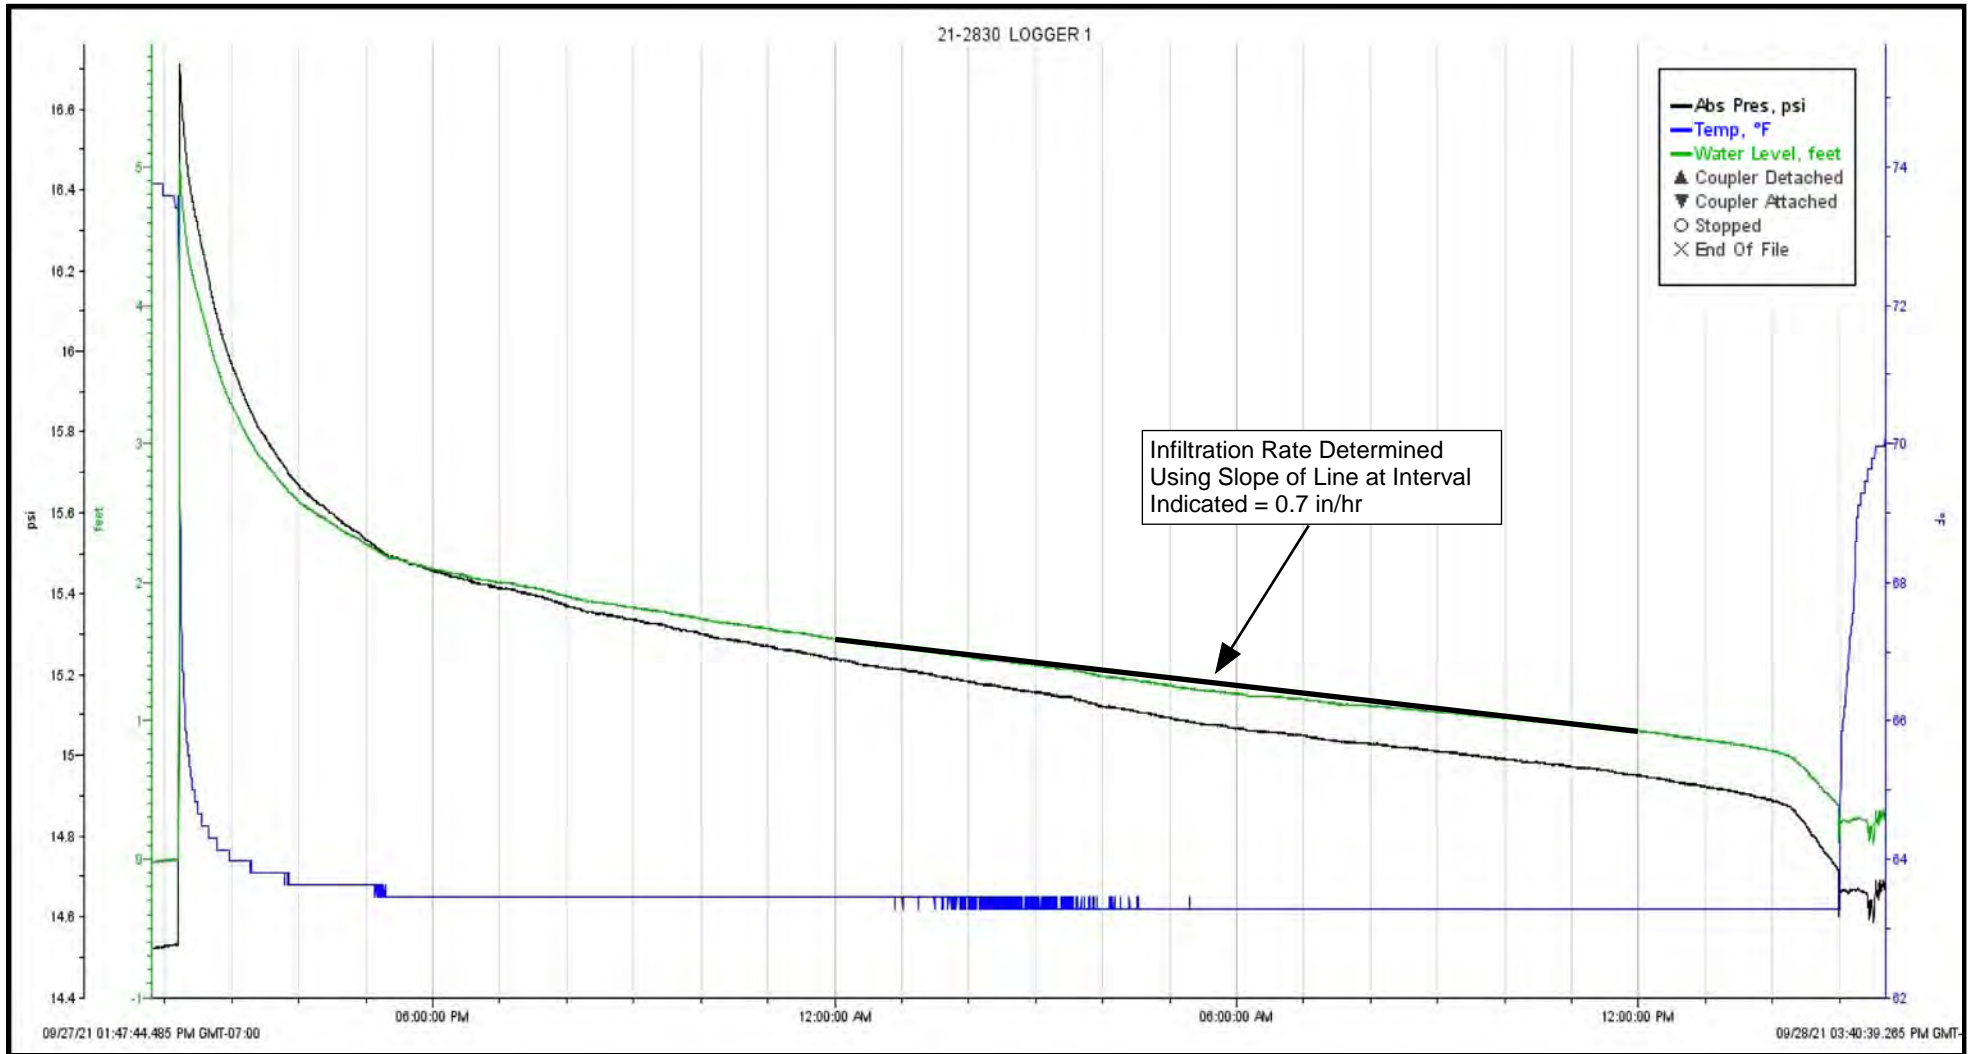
21-2830 LOGGER 1

Abs Pres, psi
Temp, °F
Water Level, feet
Coupler Detached
Coupler Attached
Stopped
End Of File

Infiltration Rate Determined Using Slope of Line at Interval Indicated = 0.7 in/hr

psi
16.6
16.4
16.2
16
15.8
15.6
15.4
15.2
15
14.8
14.6
14.4

feet
5
4
3
2
1
0
-1

°F
74
72
70
68
66
64
62

09/27/21 01:47:44.485 PM GMT-07:00
06:00:00 PM
12:00:00 AM
06:00:00 AM
12:00:00 PM
09/28/21 03:40:39.265 PM GMT-